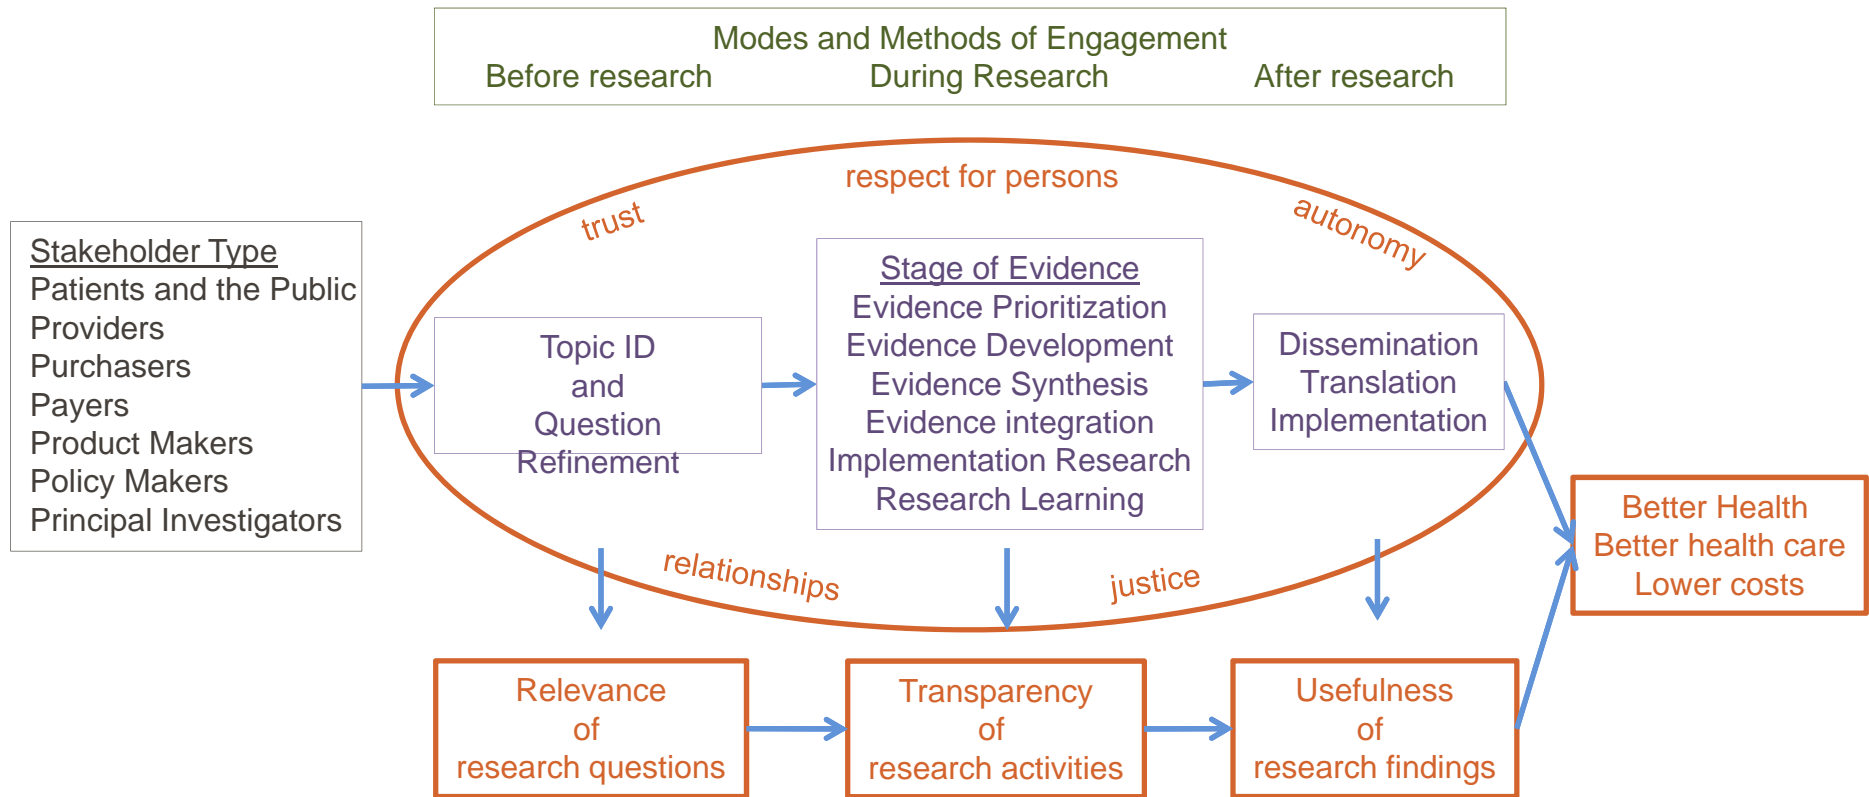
Modes and Methods of Engagement
Before research During Research After research

respect for persons

trust

autonomy

Stakeholder Type
Patients and the Public
Providers
Purchasers
Payers
Product Makers
Policy Makers
Principal Investigators

Topic ID and Question Refinement

Stage of Evidence
Evidence Prioritization
Evidence Development
Evidence Synthesis
Evidence integration
Implementation Research
Research Learning

Dissemination
Translation
Implementation

Better Health
Better health care
Lower costs

relationships

justice

Relevance of research questions

Transparency of research activities

Usefulness of research findings